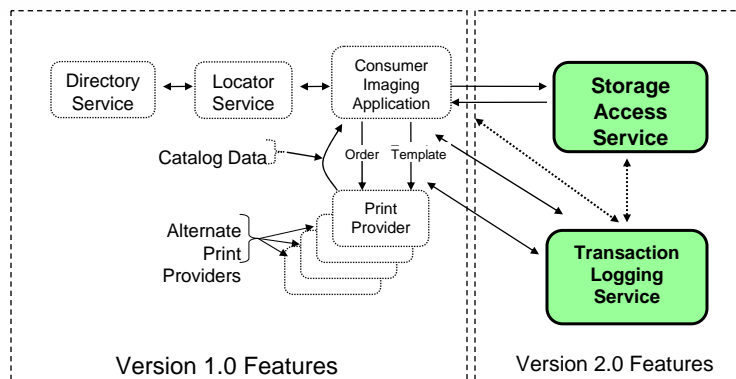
Directory Service

Locator Service

Consumer Imaging Application

Storage Access Service

Catalog Data

Order

Template

Print Provider

Alternate Print Providers

Transaction Logging Service

Version 1.0 Features

Version 2.0 Features